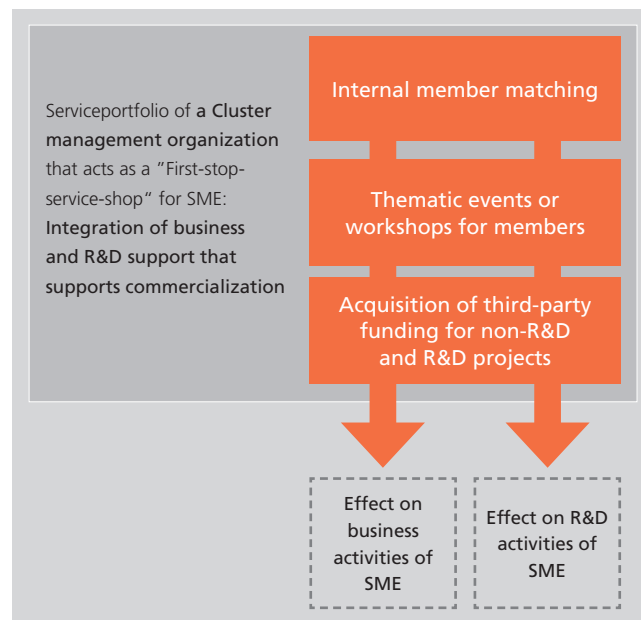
Serviceportfolio of a Cluster management organization that acts as a "First-stop-service-shop" for SME: Integration of business and R&D support that supports commercialization

Internal member matching

Thematic events or workshops for members

Acquisition of third-party funding for non-R&D and R&D projects

Effect on business activities of SME

Effect on R&D activities of SME